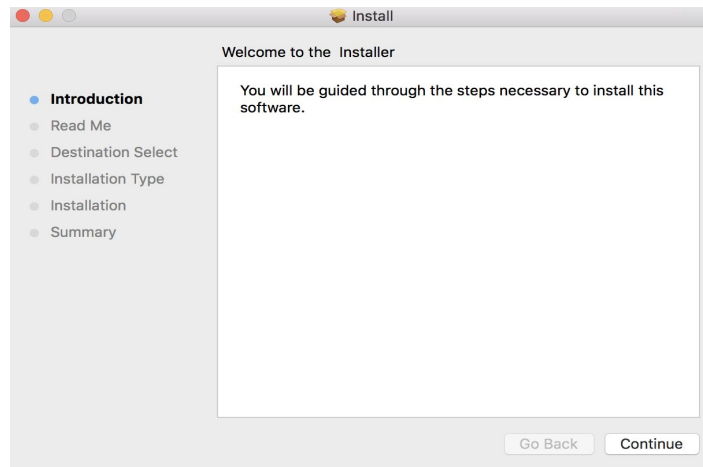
Install

Welcome to the Installer

Introduction
Read Me
Destination Select
Installation Type
Installation
Summary

You will be guided through the steps necessary to install this software.

Go Back
Continue